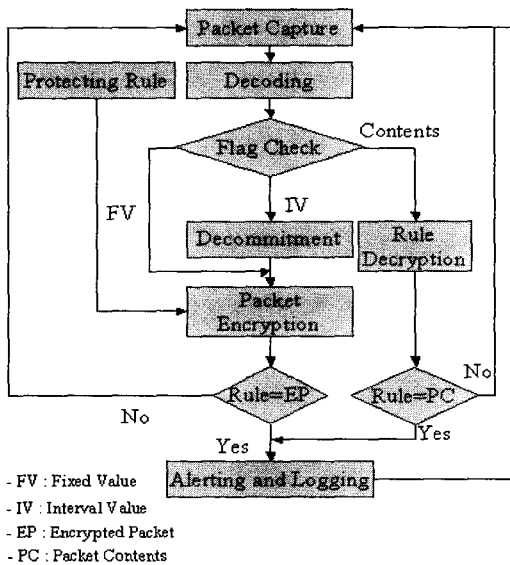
Packet Capture

Protecting Rule

Decoding

Flag Check

Contents

FV

IV

Decommitment

Rule Decryption

Packet Encryption

No

Rule=EP

Rule=PC

No

Yes

Yes

Alerting and Logging

- FV : Fixed Value
- IV : Interval Value
- EP : Encrypted Packet
- PC : Packet Contents